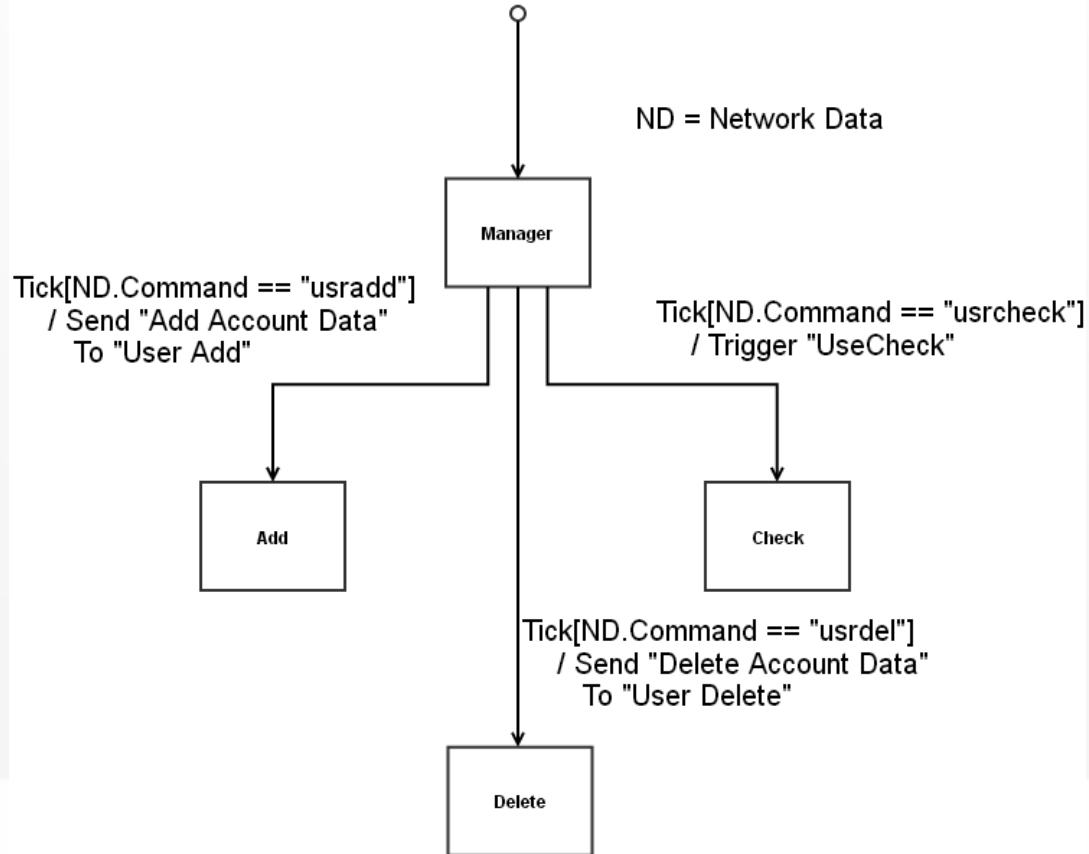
ND = Network Data

Manager

Tick[ND.Command == "usradd"]
/ Send "Add Account Data"
To "User Add"

Tick[ND.Command == "usrcheck"]
/ Trigger "UseCheck"

Add

Check

Tick[ND.Command == "usrdel"]
/ Send "Delete Account Data"
To "User Delete"

Delete